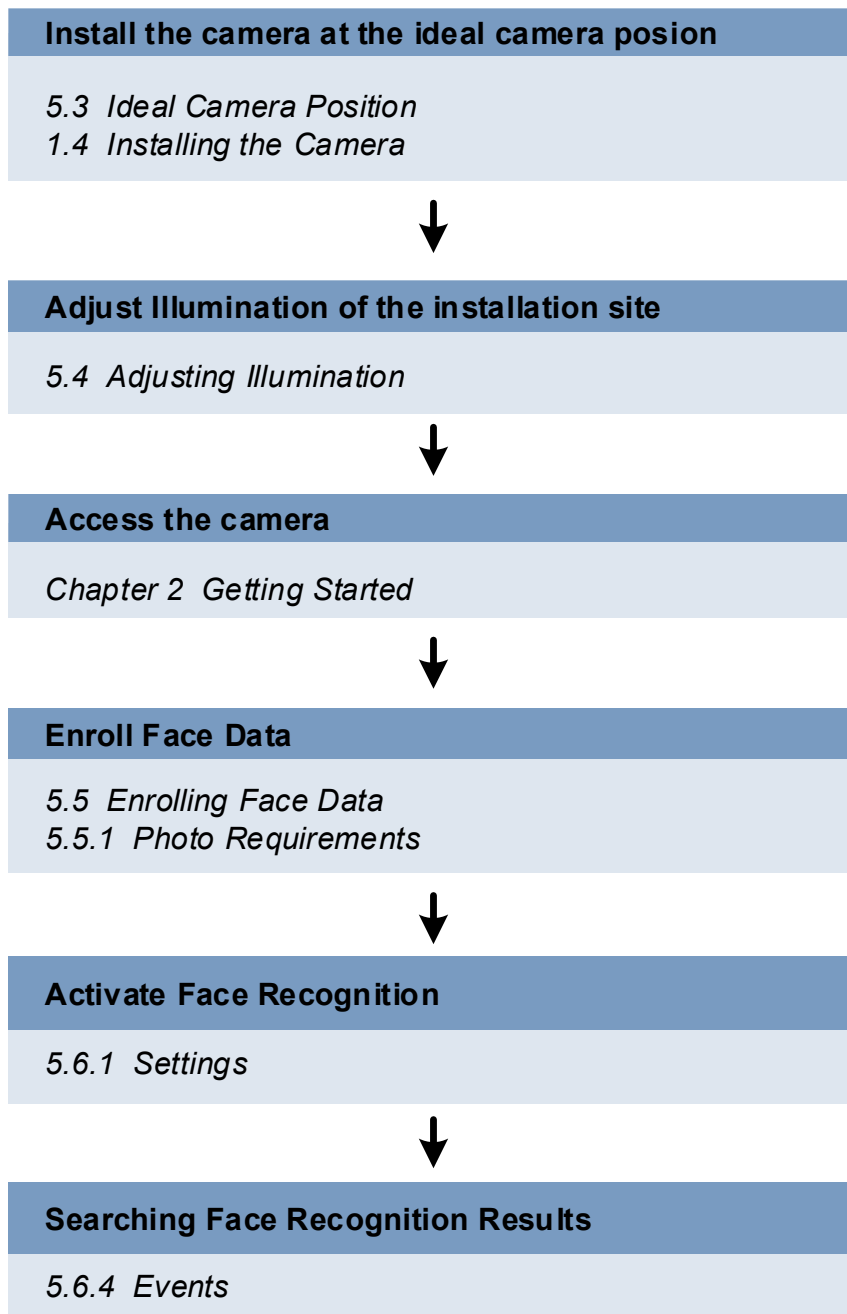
Install the camera at the ideal camera posion

5.3 Ideal Camera Position
1.4 Installing the Camera

Adjust Illumination of the installation site

5.4 Adjusting Illumination

Access the camera

Chapter 2 Getting Started

Enroll Face Data

5.5 Enrolling Face Data
5.5.1 Photo Requirements

Activate Face Recognition

5.6.1 Settings

Searching Face Recognition Results

5.6.4 Events